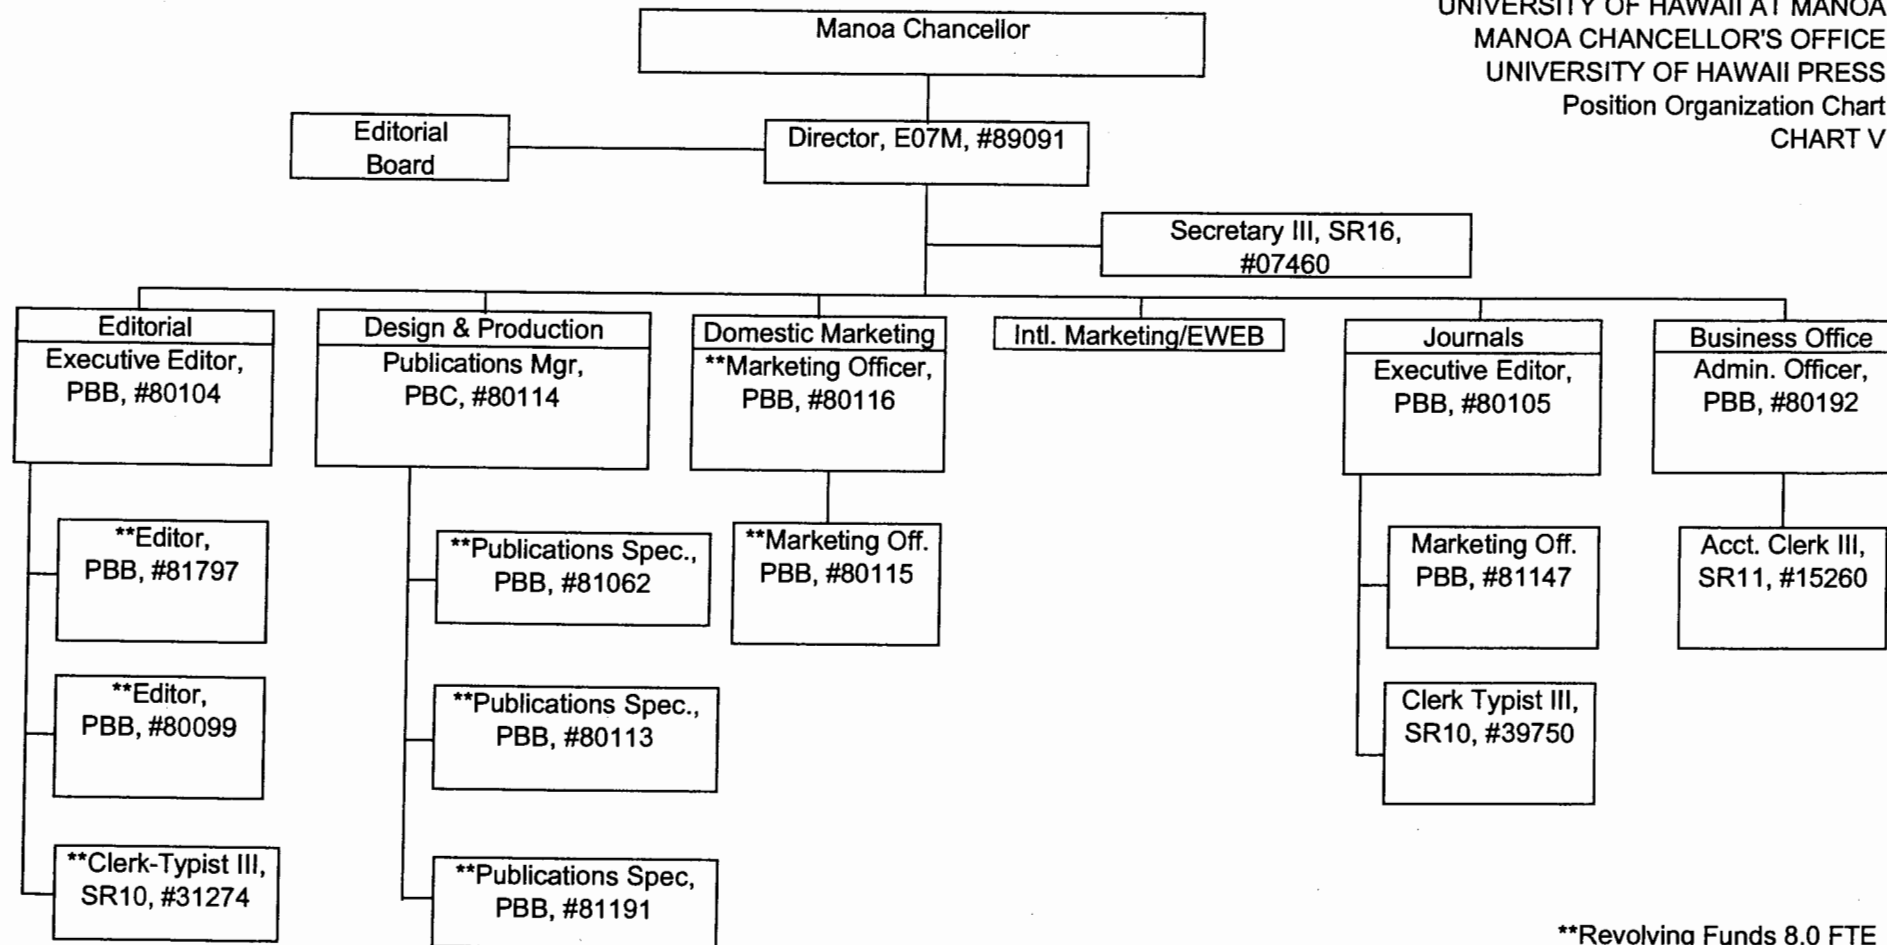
UNIVERSITY OF HAWAII AT MANOA
MANOA CHANCELLOR'S OFFICE
UNIVERSITY OF HAWAII PRESS
Position Organization Chart
CHART V

Manoa Chancellor

Editorial Board

Director, E07M, #89091

Secretary III, SR16, #07460

Editorial
Executive Editor, PBB, #80104

Design & Production
Publications Mgr, PBC, #80114

Domestic Marketing
**Marketing Officer, PBB, #80116

Intl. Marketing/EWEB

Journals
Executive Editor, PBB, #80105

Business Office
Admin. Officer, PBB, #80192

**Editor, PBB, #81797

**Editor, PBB, #80099

**Clerk-Typist III, SR10, #31274

**Publications Spec., PBB, #81062

**Publications Spec., PBB, #80113

**Publications Spec, PBB, #81191

**Marketing Off. PBB, #80115

Marketing Off. PBB, #81147

Clerk Typist III, SR10, #39750

Acct. Clerk III, SR11, #15260

**Revolving Funds 8.0 FTE